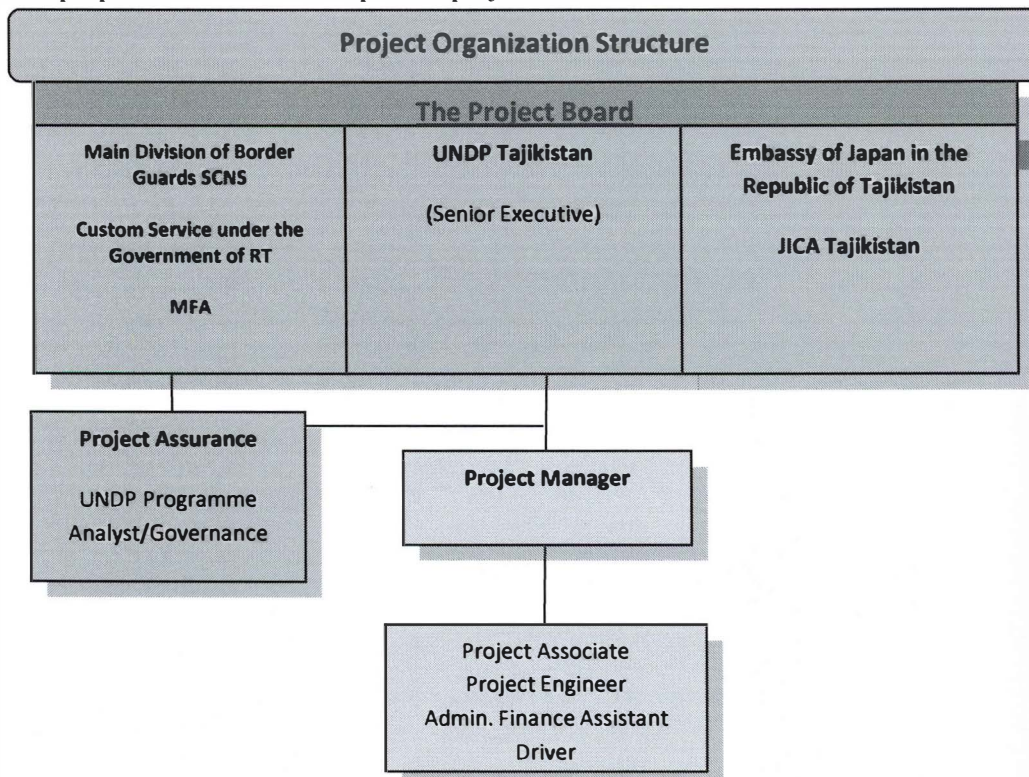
Project Organization Structure

The Project Board

Main Division of Border Guards SCNS

Custom Service under the Government of RT

MFA

UNDP Tajikistan

(Senior Executive)

Embassy of Japan in the Republic of Tajikistan

JICA Tajikistan

Project Assurance

UNDP Programme Analyst/Governance

Project Manager

Project Associate
Project Engineer
Admin. Finance Assistant
Driver